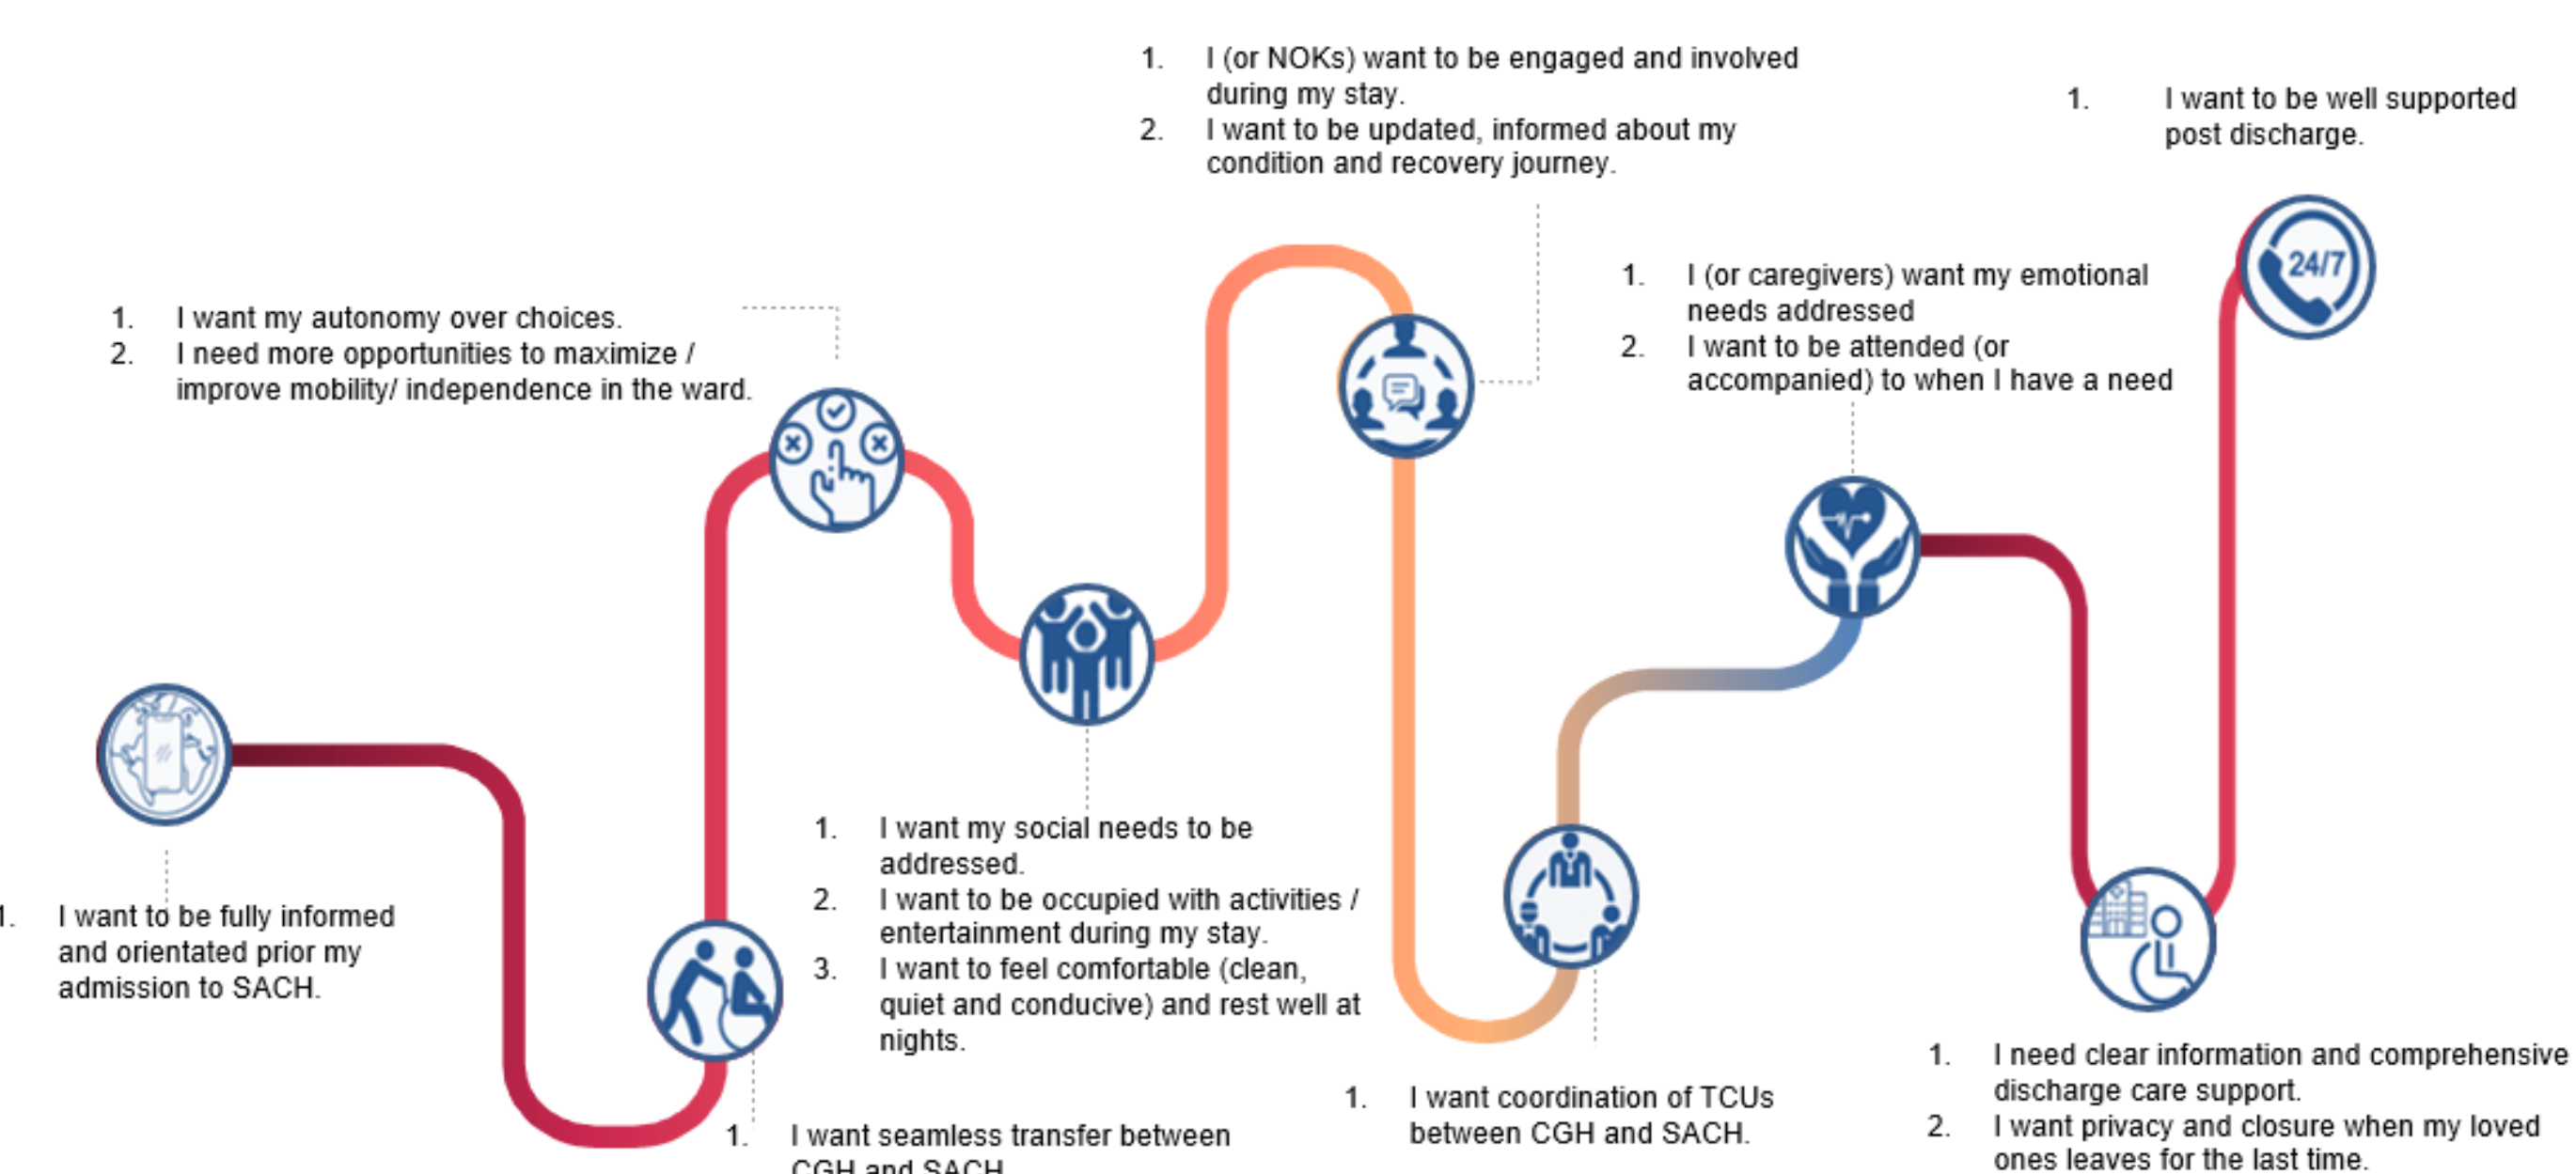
1. I (or NOKs) want to be engaged and involved during my stay.
2. I want to be updated, informed about my condition and recovery journey.

1. I want to be well supported post discharge.

1. I want my autonomy over choices.
2. I need more opportunities to maximize / improve mobility/ independence in the ward.

1. I (or caregivers) want my emotional needs addressed
2. I want to be attended (or accompanied) to when I have a need

24/7

1. I want my social needs to be addressed.
2. I want to be occupied with activities / entertainment during my stay.
3. I want to feel comfortable (clean, quiet and conducive) and rest well at nights.

1. I want to be fully informed and orientated prior my admission to SACH.

1. I want coordination of TCUs between CGH and SACH.

1. I need clear information and comprehensive discharge care support.
2. I want privacy and closure when my loved ones leaves for the last time.

1. I want seamless transfer between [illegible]